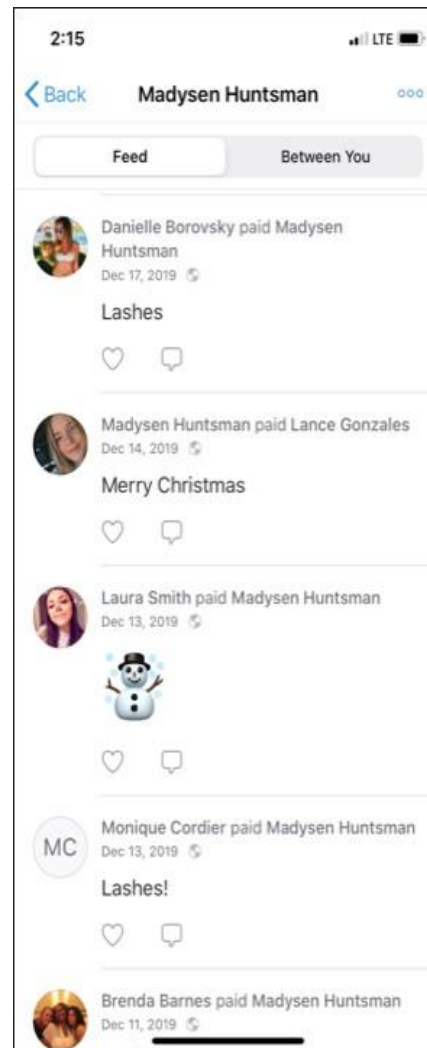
2:15

LTE

Back

Madysen Huntsman

Feed

Between You

Danielle Borovsky paid Madysen Huntsman

Dec 17, 2019

Lashes

Madysen Huntsman paid Lance Gonzales

Dec 14, 2019

Merry Christmas

Laura Smith paid Madysen Huntsman

Dec 13, 2019

☃️

MC

Monique Cordier paid Madysen Huntsman

Dec 13, 2019

Lashes!

Brenda Barnes paid Madysen Huntsman

Dec 11, 2019